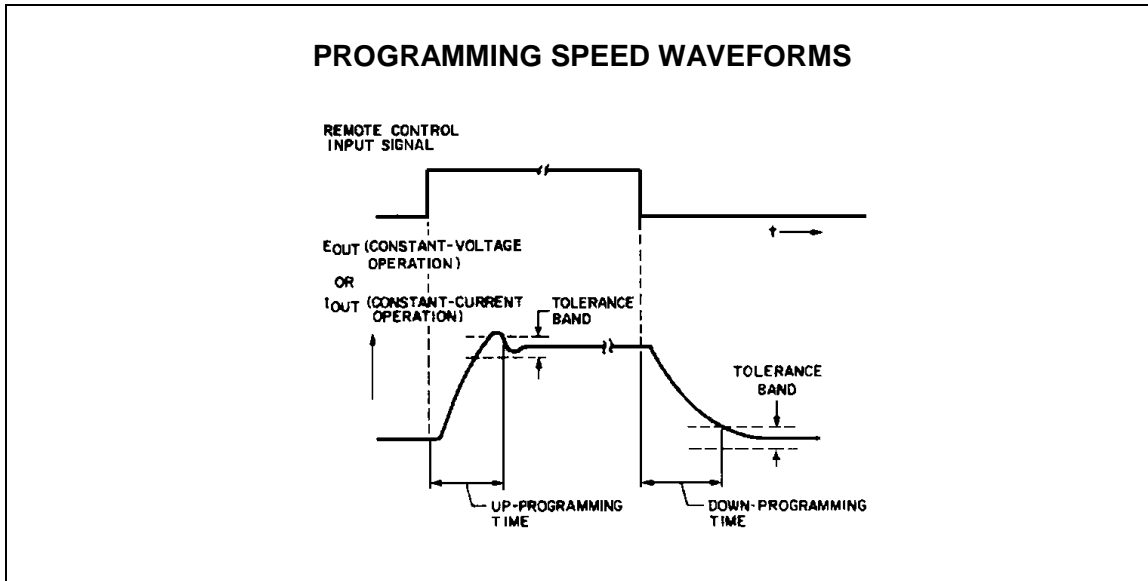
PROGRAMMING SPEED WAVEFORMS

REMOTE CONTROL INPUT SIGNAL

t

$E_{OUT}$ (CONSTANT-VOLTAGE OPERATION)
OR
$I_{OUT}$ (CONSTANT-CURRENT OPERATION)

TOLERANCE BAND

TOLERANCE BAND

UP-PROGRAMMING TIME

DOWN-PROGRAMMING TIME